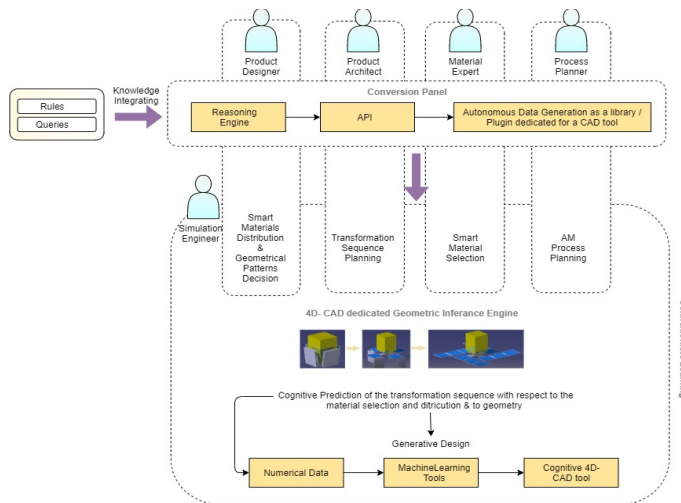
Product Designer

Product Architect

Material Expert

Process Planner

Rules

Queries

Knowledge Integrating

Conversion Panel

Reasoning Engine

API

Autonomous Data Generation as a library / Plugin dedicated for a CAD tool

Simulation Engineer

Smart Materials Distribution & Geometrical Patterns Decision

Transformation Sequence Planning

Smart Material Selection

AM Process Planning

4D- CAD dedicated Geometric Inferance Engine

Cognitive Prediction of the transformation sequence with respect to the material selection and ditriction & to geometry

Generative Design

Numerical Data

MachineLearning Tools

Cognitive 4D-CAD tool